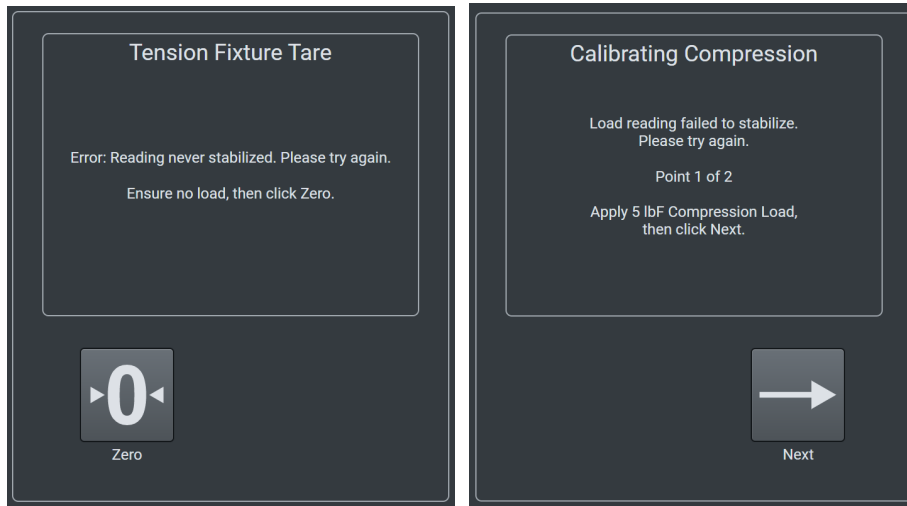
Tension Fixture Tare

Error: Reading never stabilized. Please try again.

Ensure no load, then click Zero.

0

Zero

Calibrating Compression

Load reading failed to stabilize.
Please try again.

Point 1 of 2

Apply 5 lbF Compression Load,
then click Next.

Next